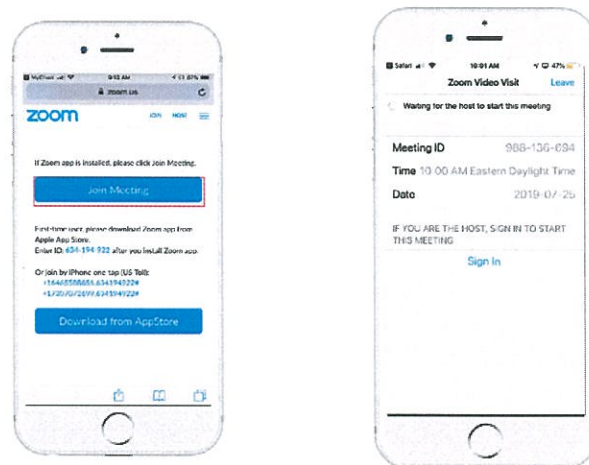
MyChart 9:12 AM 87%

zoom.us

zoom

JOIN HOST

If Zoom app is installed, please click Join Meeting.

Join Meeting

First-time user, please download Zoom app from Apple App Store.
Enter ID: 634-194-922 after you install Zoom app.

Or join by iPhone one tap (US Toll):
+16465588656,,634194922#
+14086380968,,634194922#

Download from AppStore

Safari 10:01 AM 47%

Zoom Video Visit Leave

Waiting for the host to start this meeting

Meeting ID 988-136-694

Time 10:00 AM Eastern Daylight Time

Date 2019-07-25

IF YOU ARE THE HOST, SIGN IN TO START THIS MEETING

Sign In